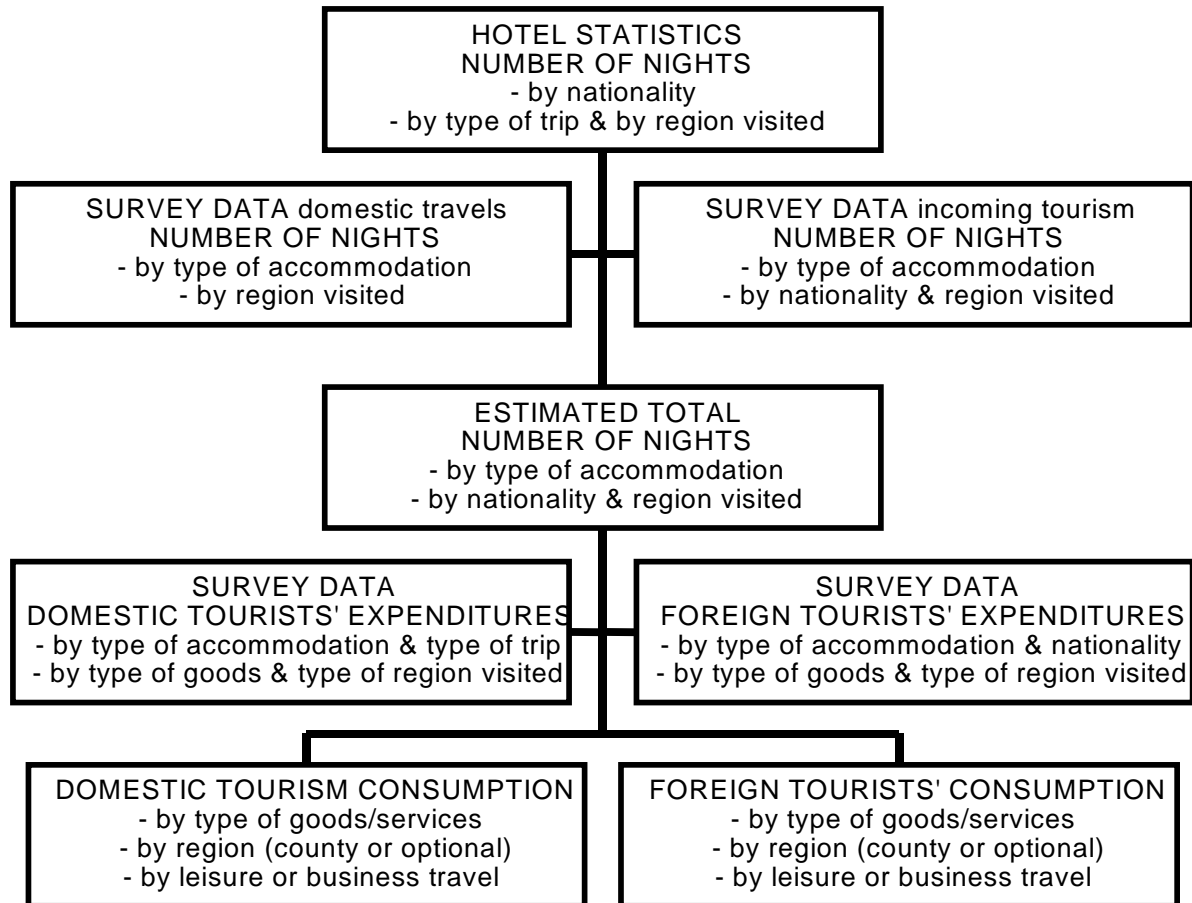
HOTEL STATISTICS
NUMBER OF NIGHTS
- by nationality
- by type of trip & by region visited

SURVEY DATA domestic travels
NUMBER OF NIGHTS
- by type of accommodation
- by region visited

SURVEY DATA incoming tourism
NUMBER OF NIGHTS
- by type of accommodation
- by nationality & region visited

ESTIMATED TOTAL
NUMBER OF NIGHTS
- by type of accommodation
- by nationality & region visited

SURVEY DATA
DOMESTIC TOURISTS' EXPENDITURES
- by type of accommodation & type of trip
- by type of goods & type of region visited

SURVEY DATA
FOREIGN TOURISTS' EXPENDITURES
- by type of accommodation & nationality
- by type of goods & type of region visited

DOMESTIC TOURISM CONSUMPTION
- by type of goods/services
- by region (county or optional)
- by leisure or business travel

FOREIGN TOURISTS' CONSUMPTION
- by type of goods/services
- by region (county or optional)
- by leisure or business travel